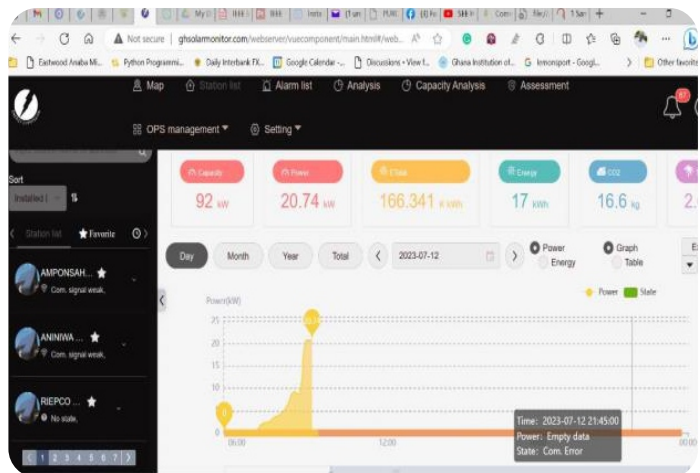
My | IBEE | IBEE | Insta | (1 un | PURC | (8) Fe | SIEE | Com | file:// | 1 San | +

Not secure | ghsolarmonitor.com/webserver/vuecomponent/main.html#/web...

Eastwood Anaba Mi... | Python Programmi... | Daily Interbank FX... | Google Calendar -... | Discussions • View t... | Ghana Institution of... | lemonsport - Googl... | Other favorites

Map | Station list | Alarm list | Analysis | Capacity Analysis | Assessment

OPS management | Setting

Sort

Installed | ⇅

Station list | Favorite

AMPONSAH...
Com. signal weak.

ANINIWA...
Com. signal weak.

RIEPCO ...
No state.

1 2 3 4 5 6 7

Capacity
92 kW

Power
20.74 kW

E-total
166.341 kWh

Energy
17 kWh

CO2
16.6 kg

2.

Day | Month | Year | Total | 2023-07-12

Power
Energy

Graph
Table

Power(kW)

Power | State

25
20
15
10
5
0

06:00 | 12:00 | 00:00

Time: 2023-07-12 21:45:00
Power: Empty data
State: Com. Error